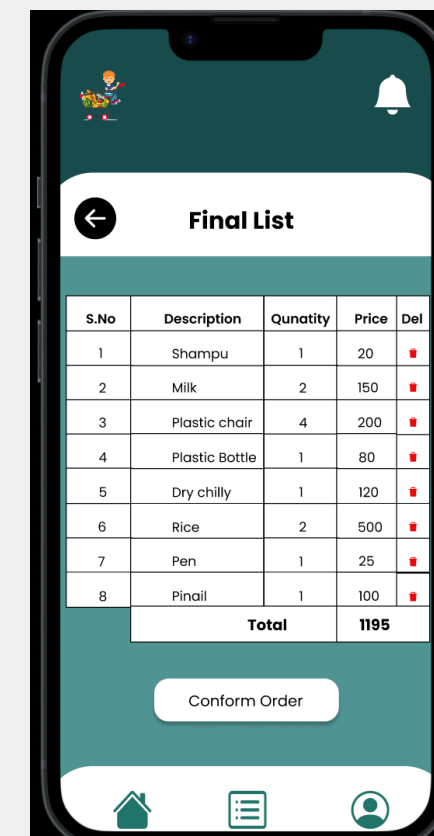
Final List

| S.No | Description | Qunatity | Price | Del |
|---|---|---|---|---|
| 1 | Shampu | 1 | 20 | |
| 2 | Milk | 2 | 150 | |
| 3 | Plastic chair | 4 | 200 | |
| 4 | Plastic Bottle | 1 | 80 | |
| 5 | Dry chilly | 1 | 120 | |
| 6 | Rice | 2 | 500 | |
| 7 | Pen | 1 | 25 | |
| 8 | Pinail | 1 | 100 | |
| | Total | | 1195 | |

Conform Order